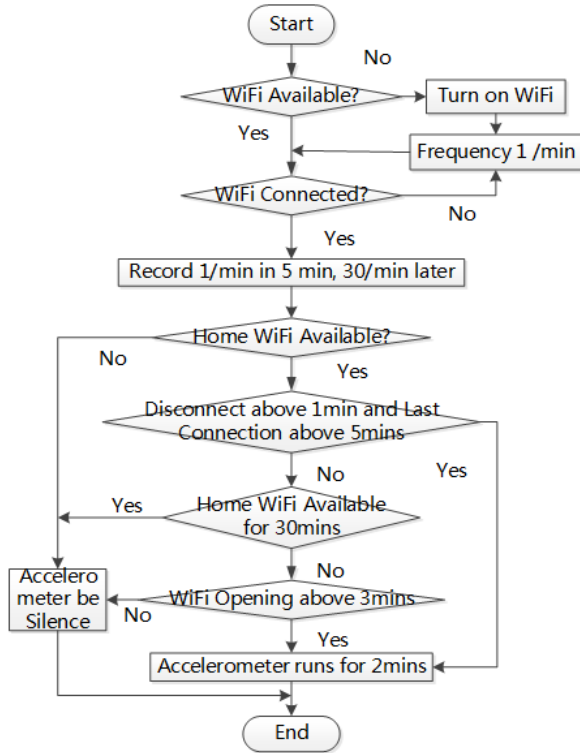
Start

No

WiFi Available?

Turn on WiFi

Yes

Frequency 1 /min

WiFi Connected?

No

Yes

Record 1/min in 5 min, 30/min later

Home WiFi Available?

No

Yes

Disconnect above 1min and Last Connection above 5mins

Yes

No

Yes

Home WiFi Available for 30mins

No

Accelero meter be Silence

No

WiFi Opening above 3mins

Yes

Accelerometer runs for 2mins

End